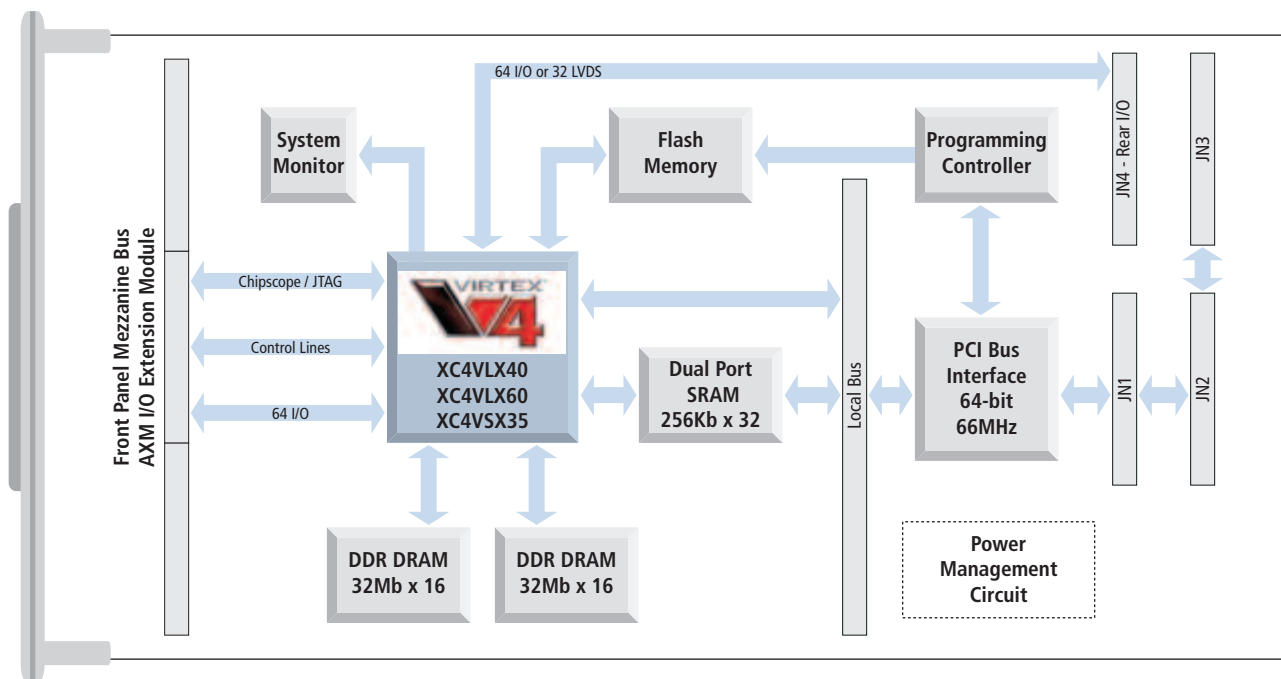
Front Panel Mezzanine Bus
AXM I/O Extension Module

64 I/O or 32 LVDS

System Monitor

Flash Memory

Programming Controller

JN4 - Rear I/O

JN3

Chipscope / JTAG

Control Lines

64 I/O

VIRTEX 4

XC4VLX40
XC4VLX60
XC4VSX35

Dual Port SRAM 256Kb x 32

Local Bus

PCI Bus Interface 64-bit 66MHz

JN1

JN2

DDR DRAM 32Mb x 16

DDR DRAM 32Mb x 16

Power Management Circuit